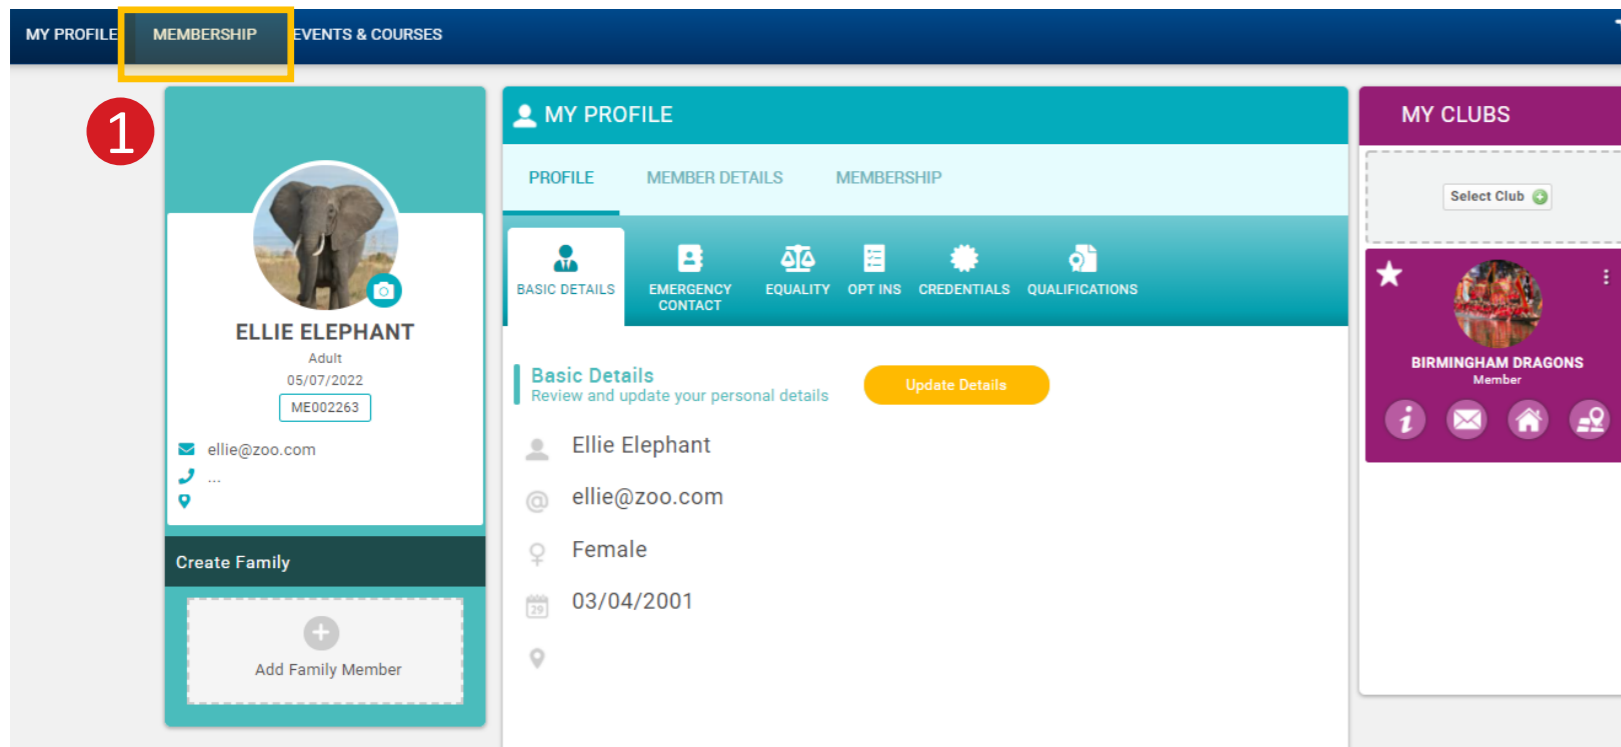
MY PROFILE MEMBERSHIP EVENTS & COURSES

1

ELLIE ELEPHANT
Adult
05/07/2022
ME002263

ellie@zoo.com
...

Create Family

Add Family Member

MY PROFILE

PROFILE MEMBER DETAILS MEMBERSHIP

BASIC DETAILS EMERGENCY CONTACT EQUALITY OPT INS CREDENTIALS QUALIFICATIONS

Basic Details
Review and update your personal details

Update Details

Ellie Elephant
ellie@zoo.com
Female
03/04/2001

MY CLUBS

Select Club

BIRMINGHAM DRAGONS
Member